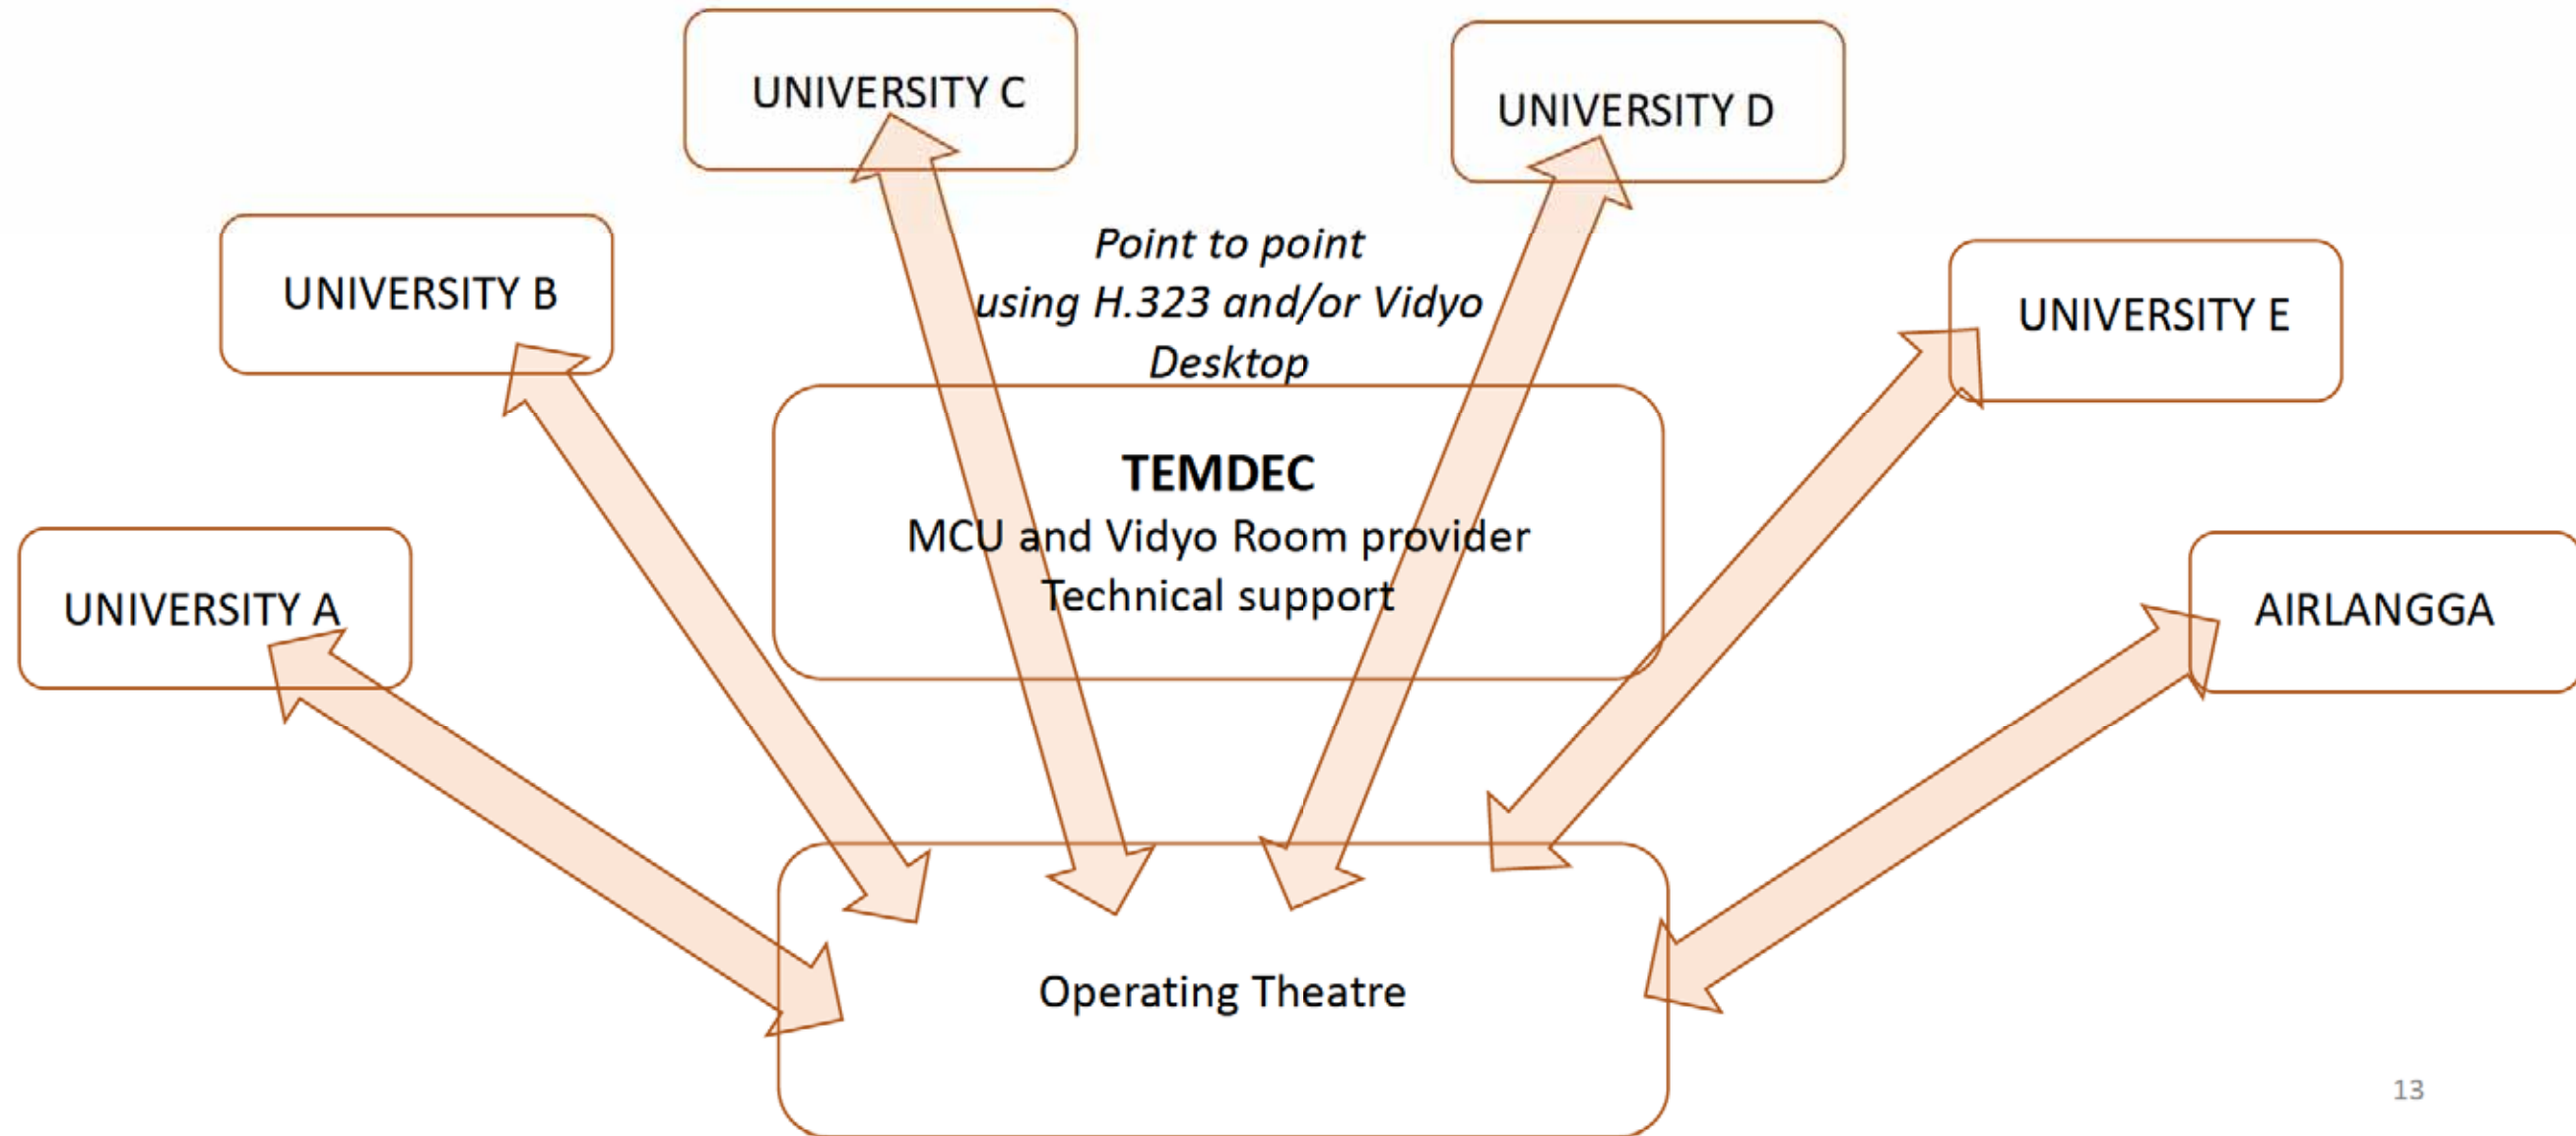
UNIVERSITY C

UNIVERSITY D

Point to point using H.323 and/or Vidyo Desktop

UNIVERSITY B

UNIVERSITY E

TEMDEC
MCU and Vidyo Room provider
Technical support

UNIVERSITY A

AIRLANGGA

Operating Theatre

13